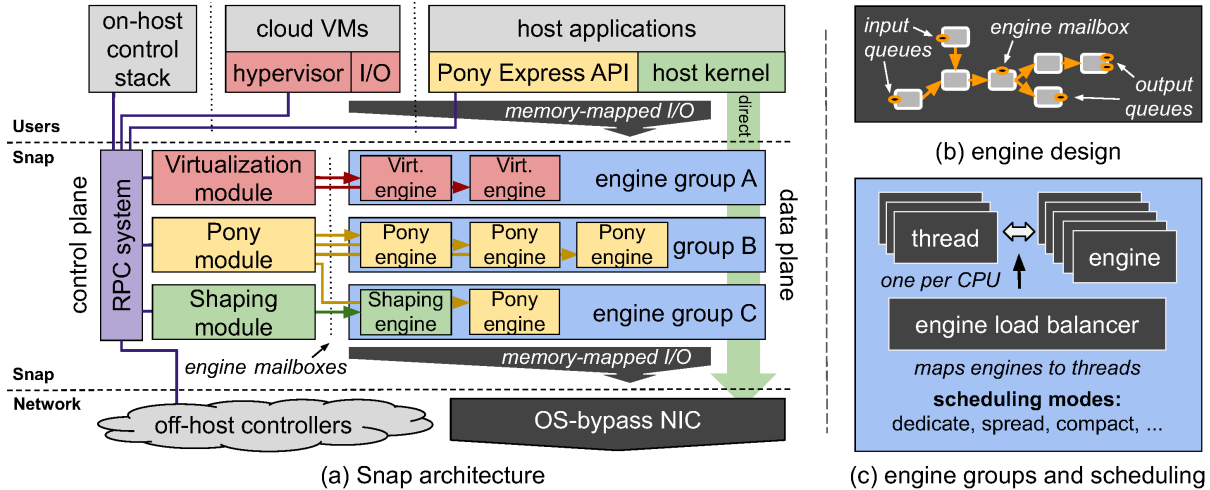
on-host control stack

cloud VMs

hypervisor | I/O

host applications

Pony Express API | host kernel

memory-mapped I/O

direct

Users

Snap

control plane

RPC system

Virtualization module

Virt. engine

Virt. engine

engine group A

Pony module

Pony engine

Pony engine

Pony engine

group B

Shaping module

Shaping engine

Pony engine

engine group C

data plane

engine mailboxes

memory-mapped I/O

Snap

Network

off-host controllers

OS-bypass NIC

(a) Snap architecture

input queues

engine mailbox

output queues

(b) engine design

thread

engine

one per CPU

engine load balancer

maps engines to threads

scheduling modes:
dedicate, spread, compact, ...

(c) engine groups and scheduling